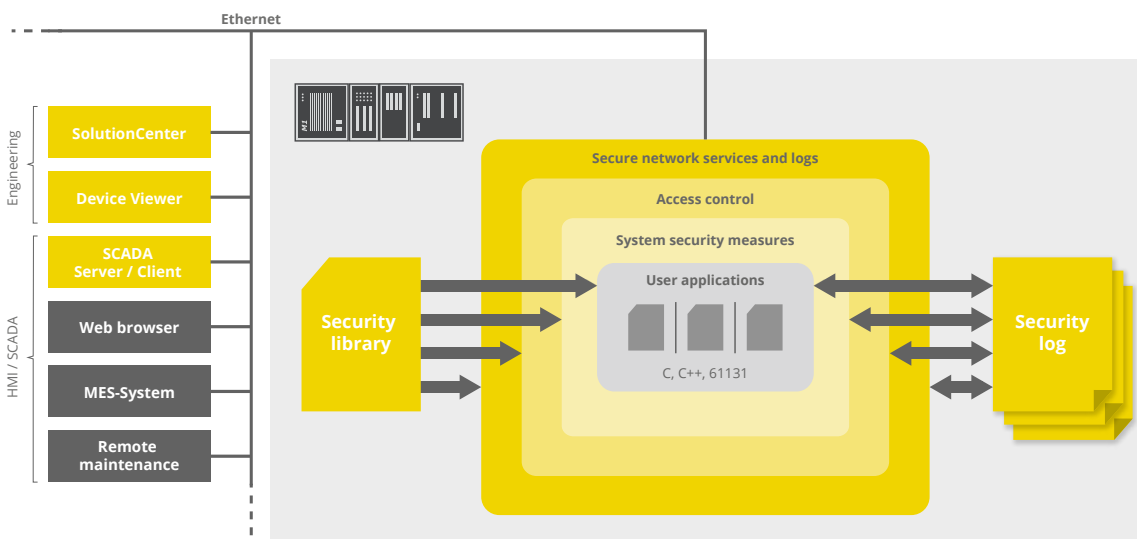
Ethernet

Engineering

SolutionCenter

Device Viewer

HMI / SCADA

SCADA Server / Client

Web browser

MES-System

Remote maintenance

M1

Secure network services and logs

Access control

System security measures

User applications

C, C++, 61131

Security library

Security log